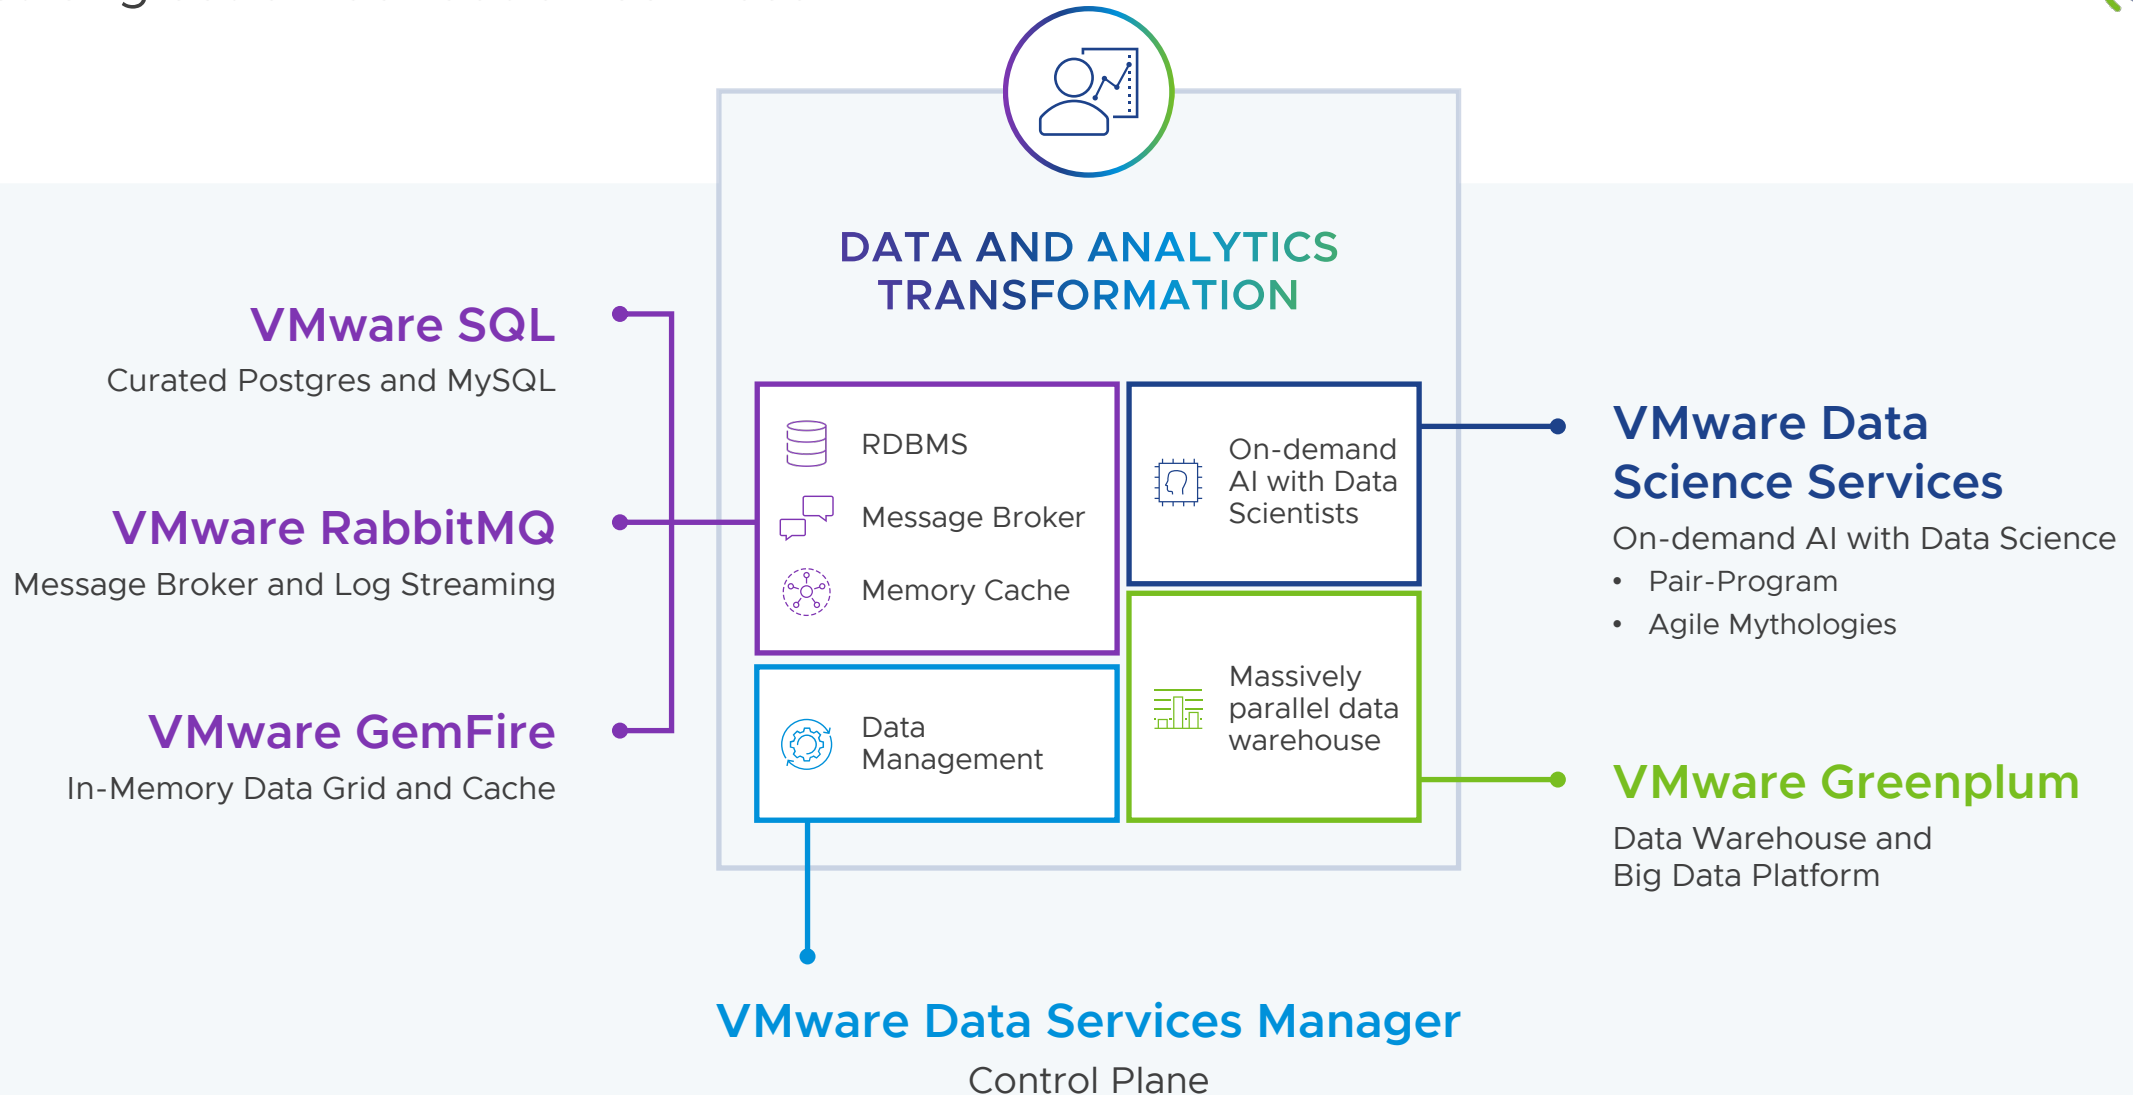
DATA AND ANALYTICS TRANSFORMATION

VMware SQL
Curated Postgres and MySQL

VMware RabbitMQ
Message Broker and Log Streaming

VMware GemFire
In-Memory Data Grid and Cache

RDBMS

Message Broker

Memory Cache

Data Management

On-demand AI with Data Scientists

Massively parallel data warehouse

VMware Data Science Services
On-demand AI with Data Science
• Pair-Program
• Agile Mythologies

VMware Greenplum
Data Warehouse and Big Data Platform

VMware Data Services Manager
Control Plane